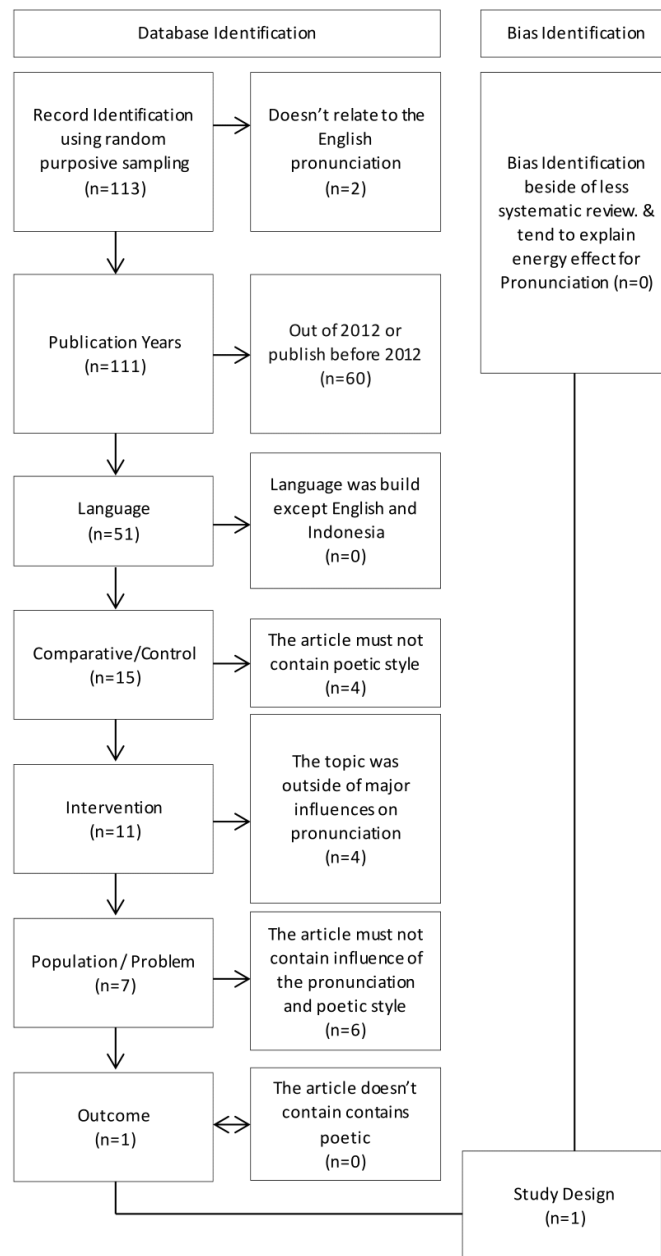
Database Identification

Bias Identification

Record Identification using random purposive sampling (n=113)

Doesn't relate to the English pronunciation (n=2)

Bias Identification beside of less systematic review. & tend to explain energy effect for Pronunciation (n=0)

Publication Years (n=111)

Out of 2012 or publish before 2012 (n=60)

Language (n=51)

Language was build except English and Indonesia (n=0)

Comparative/Control (n=15)

The article must not contain poetic style (n=4)

Intervention (n=11)

The topic was outside of major influences on pronunciation (n=4)

Population / Problem (n=7)

The article must not contain influence of the pronunciation and poetic style (n=6)

Outcome (n=1)

The article doesn't contain contains poetic (n=0)

Study Design (n=1)